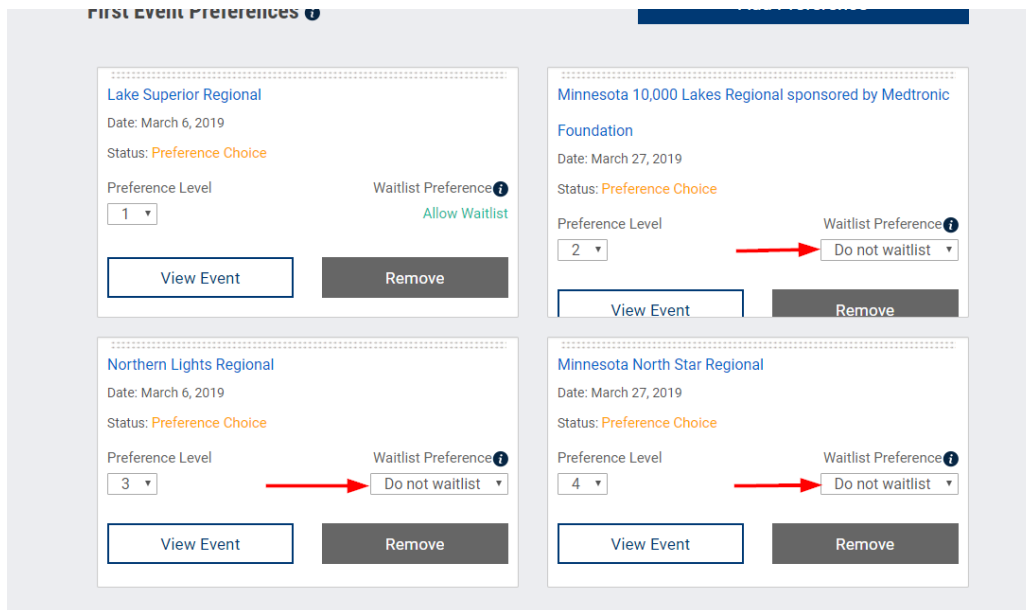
First Event Preferences

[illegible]

Lake Superior Regional

Date: March 6, 2019

Status: Preference Choice

Preference Level

1

Waitlist Preference

Allow Waitlist

View Event

Remove

Minnesota 10,000 Lakes Regional sponsored by Medtronic Foundation

Date: March 27, 2019

Status: Preference Choice

Preference Level

2

Waitlist Preference

Do not waitlist

View Event

Remove

Northern Lights Regional

Date: March 6, 2019

Status: Preference Choice

Preference Level

3

Waitlist Preference

Do not waitlist

View Event

Remove

Minnesota North Star Regional

Date: March 27, 2019

Status: Preference Choice

Preference Level

4

Waitlist Preference

Do not waitlist

View Event

Remove